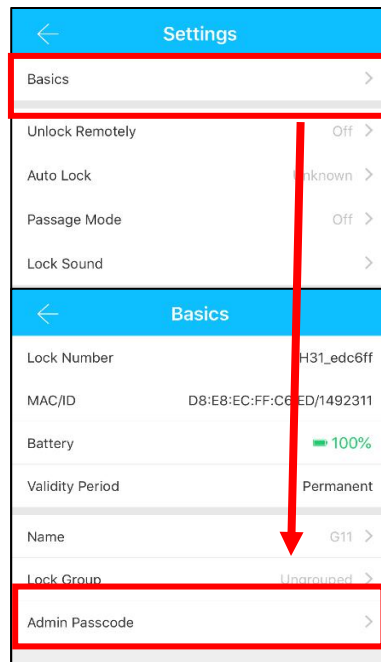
Settings

Basics

Unlock Remotely Off

Auto Lock Unknown

Passage Mode Off

Lock Sound

Basics

Lock Number H31_edc6ff

MAC/ID D8:E8:EC:FF:C6:ED/1492311

Battery 100%

Validity Period Permanent

Name G11

Lock Group Ungrouped

Admin Passcode